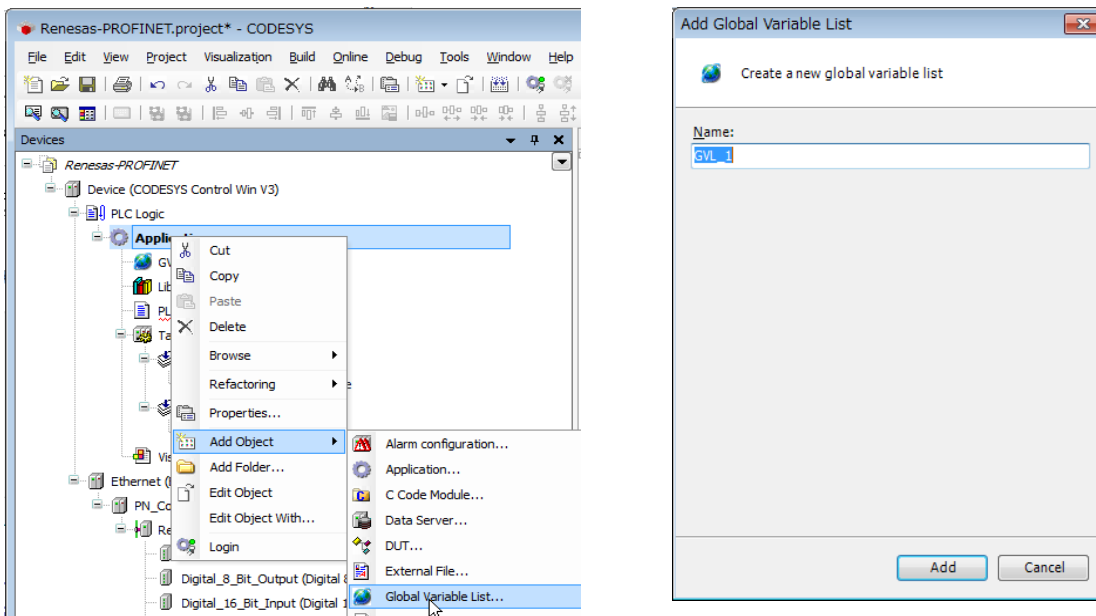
Renesas-PROFINET.project* - CODESYS

File Edit View Project Visualization Build Online Debug Tools Window Help

Devices

Renesas-PROFINET
Device (CODESYS Control Win V3)
PLC Logic
Applic
GV
Lib
PL
Ta
e
Vis
Ethernet (
PN_Co
Re
Digital_8_Bit_Output (Digital 8
Digital_16_Bit_Input (Digital 1

Cut
Copy
Paste
Delete
Browse
Refactoring
Properties...
Add Object
Add Folder...
Edit Object
Edit Object With...
Login

Alarm configuration...
Application...
C Code Module...
Data Server...
DUT...
External File...
Global Variable List...

Add Global Variable List

Create a new global variable list

Name:
GVL_1

Add
Cancel